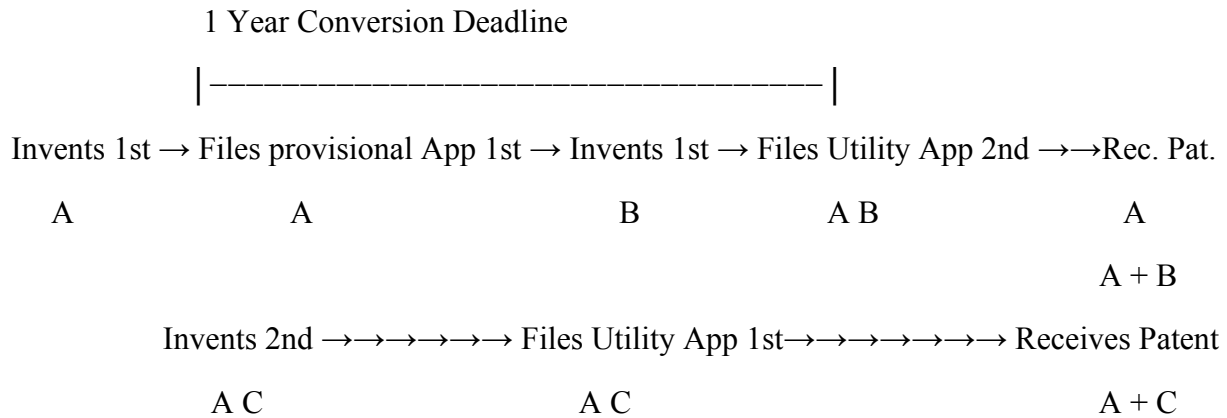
1 Year Conversion Deadline

|———————————————————|

Invents 1st → Files provisional App 1st → Invents 1st → Files Utility App 2nd →→Rec. Pat.

A A B A B A

A + B

Invents 2nd →→→→→→ Files Utility App 1st→→→→→→→→ Receives Patent

A C A C A + C